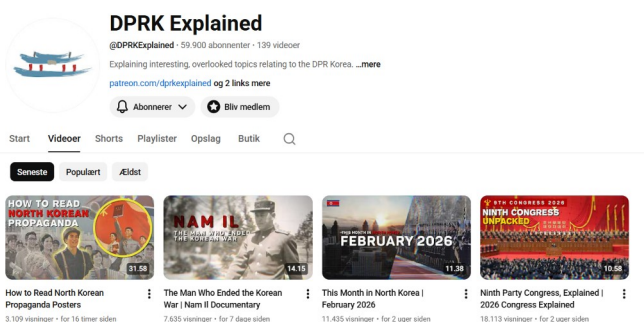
DPRK Explained

@DPRKExplained · 59.900 abonnenter · 139 videoer

Explaining interesting, overlooked topics relating to the DPR Korea. ...mere

patreon.com/dprkexplained og 2 links mere

Abonnerer

Bliv medlem

Start Videoer Shorts Playlister Opslag Butik

Seneste Populært Ældst

HOW TO READ NORTH KOREAN PROPAGANDA

31.58

How to Read North Korean Propaganda Posters

3.109 visninger • for 16 timer siden

NAM IL THE MAN WHO ENDED THE KOREAN WAR

14.15

The Man Who Ended the Korean War | Nam Il Documentary

7.635 visninger • for 7 dage siden

THIS MONTH IN NORTH KOREA FEBRUARY 2026

11.38

This Month in North Korea | February 2026

11.435 visninger • for 2 uger siden

9TH CONGRESS 2026 NINTH CONGRESS UNPACKED

10.58

Ninth Party Congress, Explained | 2026 Congress Explained

18.113 visninger • for 2 uger siden